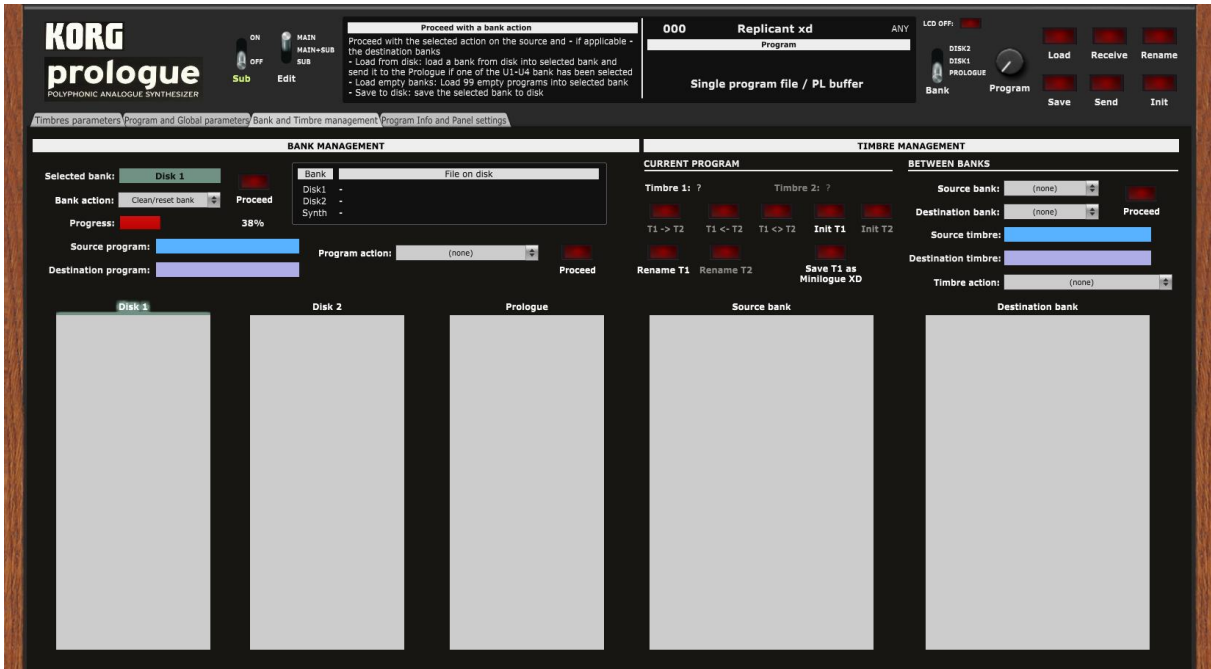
KORG
prologue
POLYPHONIC ANALOGUE SYNTHESIZER

ON
OFF
Sub

MAIN
MAIN+SUB
SUB
Edit

Proceed with a bank action
Proceed with the selected action on the source and - if applicable - the destination banks
- Load from disk: load a bank from disk into selected bank and send it to the Prologue if one of the U1-U4 bank has been selected
- Load empty banks: Load 99 empty programs into selected bank
- Save to disk: save the selected bank to disk

000 Replicant xd ANY
Program
Single program file / PL buffer

LCD OFF:
DISK2
DISK1
PROLOGUE
Bank
Program
Load
Receive
Rename
Save
Send
Init

Timbres parameters | Program and Global parameters | Bank and Timbre management | Program Info and Panel settings

BANK MANAGEMENT

Selected bank: Disk 1
Bank action: Clean/reset bank
Proceed
Progress:
38%
Source program:
Destination program:

| Bank | File on disk |
|---|---|
| Disk1 | - |
| Disk2 | - |
| Synth | - |

Program action: (none)
Proceed

TIMBRE MANAGEMENT
CURRENT PROGRAM
Timbre 1: ?
Timbre 2: ?
T1 -> T2
T1 <- T2
T1 <> T2
Init T1
Init T2
Rename T1
Rename T2
Save T1 as Minilogue XD

BETWEEN BANKS
Source bank: (none)
Destination bank: (none)
Proceed
Source timbre:
Destination timbre:
Timbre action: (none)

Disk 1
Disk 2
Prologue
Source bank
Destination bank